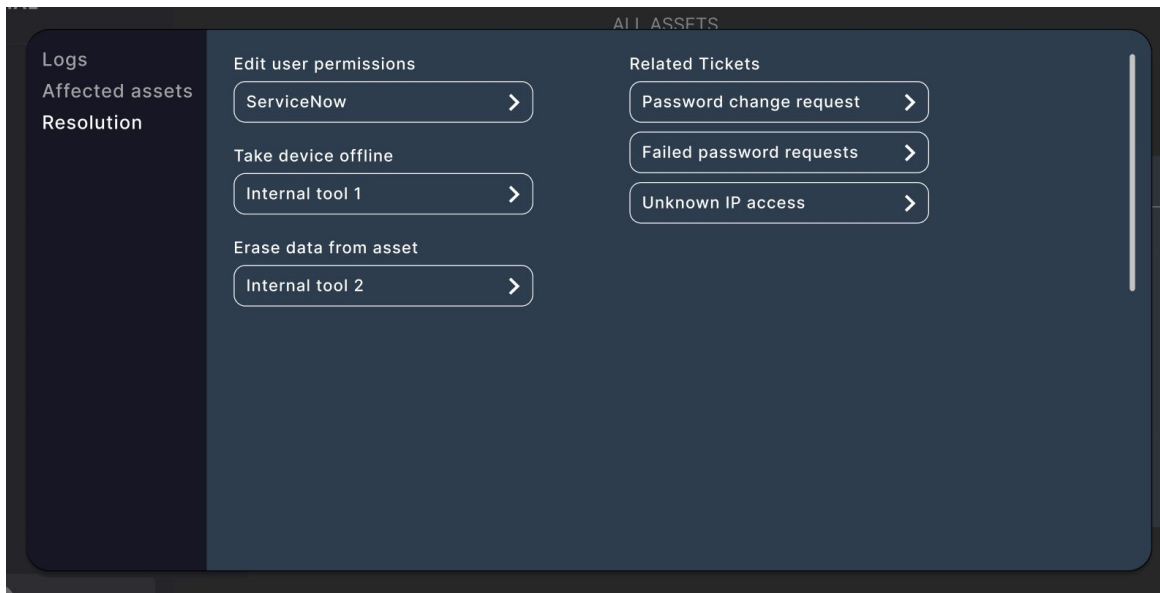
ALL ASSETS

Logs
Affected assets
Resolution

Edit user permissions
ServiceNow

Take device offline
Internal tool 1

Erase data from asset
Internal tool 2

Related Tickets
Password change request
Failed password requests
Unknown IP access